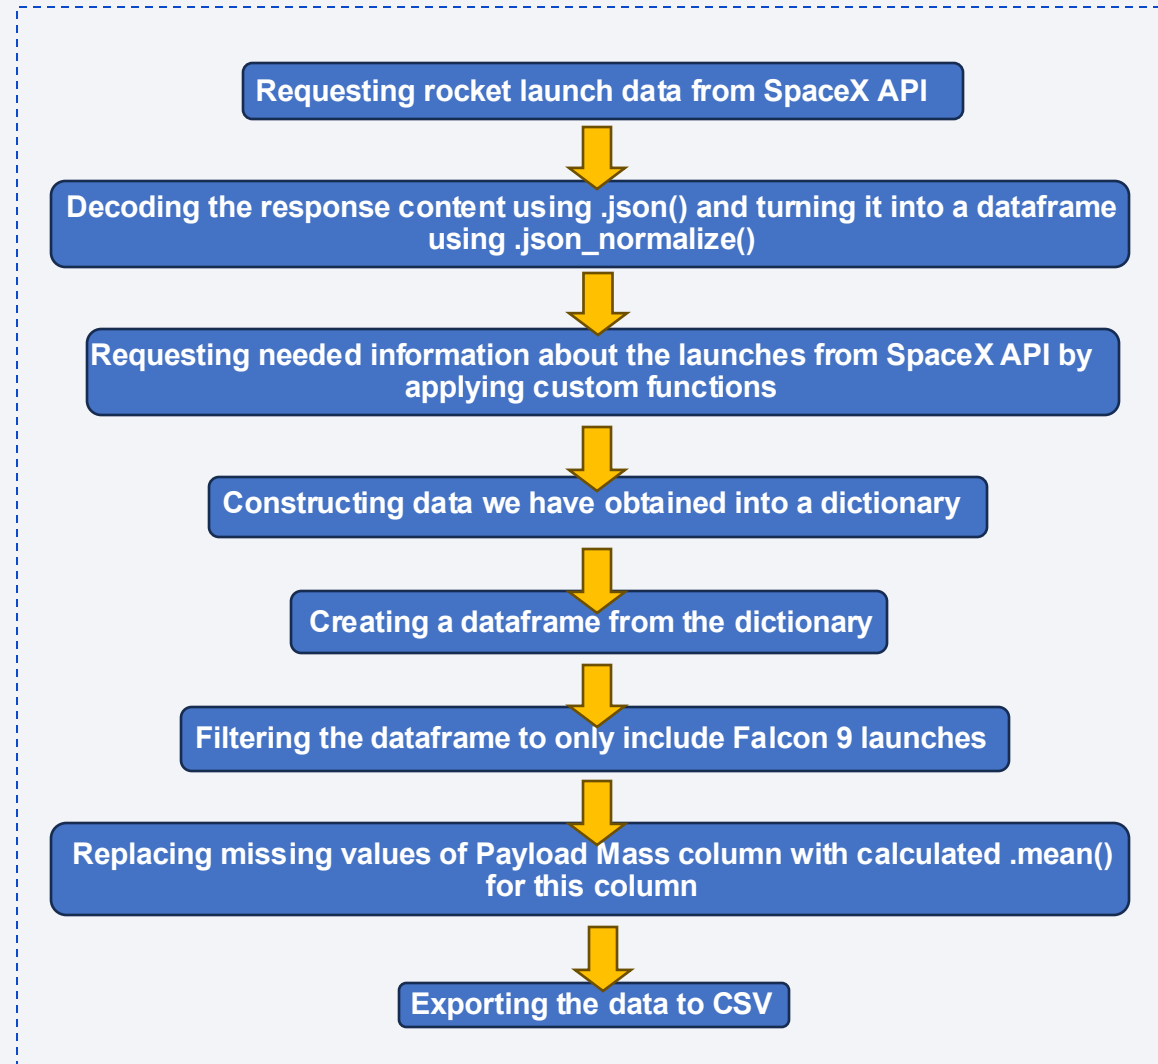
Requesting rocket launch data from SpaceX API

Decoding the response content using .json() and turning it into a dataframe using .json_normalize()

Requesting needed information about the launches from SpaceX API by applying custom functions

Constructing data we have obtained into a dictionary

Creating a dataframe from the dictionary

Filtering the dataframe to only include Falcon 9 launches

Replacing missing values of Payload Mass column with calculated .mean() for this column

Exporting the data to CSV